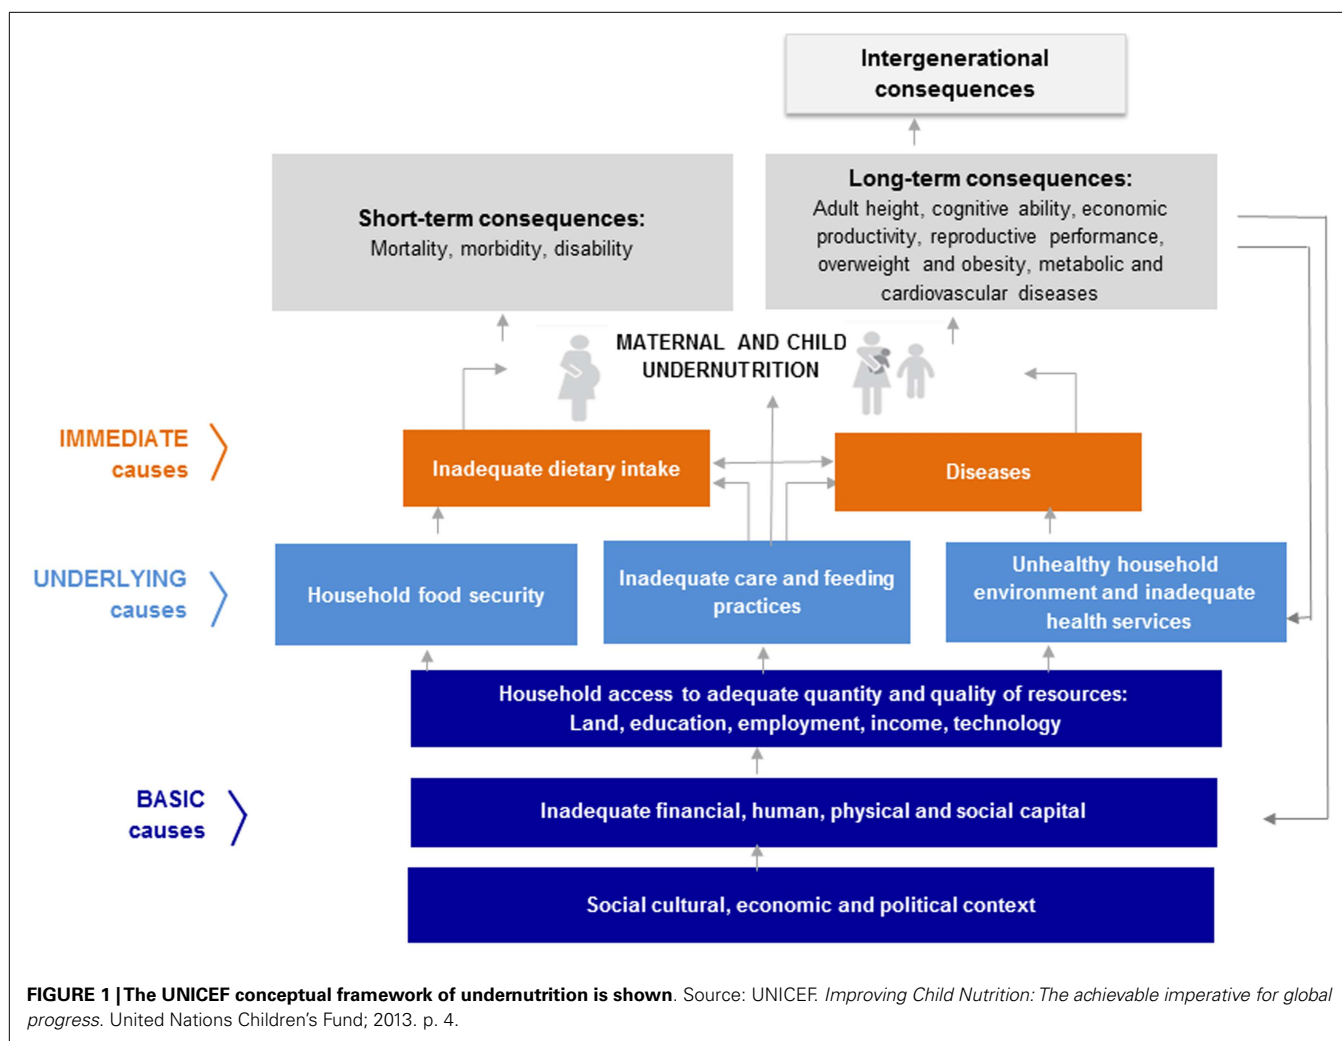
Intergenerational consequences

Short-term consequences:
Mortality, morbidity, disability

Long-term consequences:
Adult height, cognitive ability, economic productivity, reproductive performance, overweight and obesity, metabolic and cardiovascular diseases

MATERNAL AND CHILD UNDERNUTRITION

IMMEDIATE causes

Inadequate dietary intake

Diseases

UNDERLYING causes

Household food security

Inadequate care and feeding practices

Unhealthy household environment and inadequate health services

Household access to adequate quantity and quality of resources: Land, education, employment, income, technology

BASIC causes

Inadequate financial, human, physical and social capital

Social cultural, economic and political context

**FIGURE 1 | The UNICEF conceptual framework of undernutrition is shown**. Source: UNICEF. *Improving Child Nutrition: The achievable imperative for global progress*. United Nations Children's Fund; 2013. p. 4.